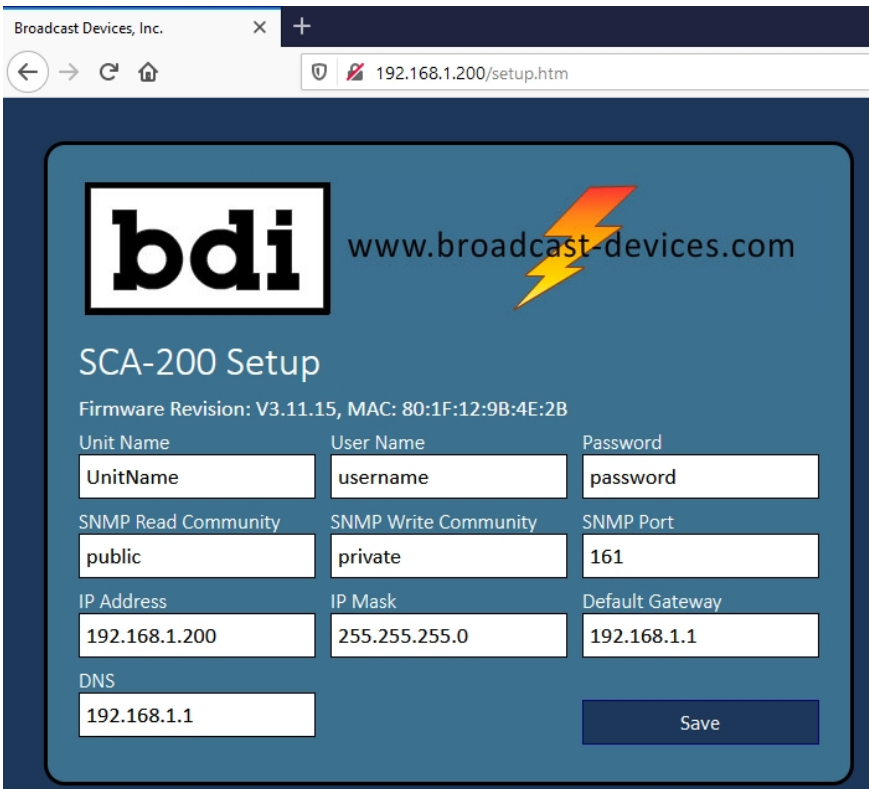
Broadcast Devices, Inc. ×

192.168.1.200/setup.htm

bdi www.broadcast-devices.com

SCA-200 Setup

Firmware Revision: V3.11.15, MAC: 80:1F:12:9B:4E:2B

Unit Name
UnitName

User Name
username

Password
password

SNMP Read Community
public

SNMP Write Community
private

SNMP Port
161

IP Address
192.168.1.200

IP Mask
255.255.255.0

Default Gateway
192.168.1.1

DNS
192.168.1.1

Save